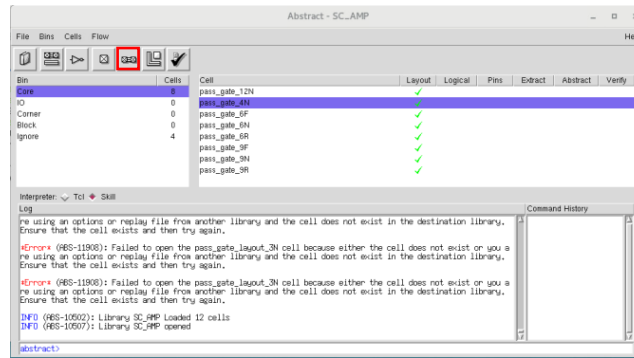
Abstract - SC_AMP

File Bins Cells Flow

He

| Bin | Cells |
|---|---|
| Core | 8 |
| IO | 0 |
| Corner | 0 |
| Block | 0 |
| Ignore | 4 |

| Cell | Layout | Logical | Pins | Extract | Abstract | Verify |
|---|---|---|---|---|---|---|
| pass_gate_12N | ✓ | | | | | |
| pass_gate_4N | ✓ | | | | | |
| pass_gate_6F | ✓ | | | | | |
| pass_gate_6N | ✓ | | | | | |
| pass_gate_6R | ✓ | | | | | |
| pass_gate_9F | ✓ | | | | | |
| pass_gate_9N | ✓ | | | | | |
| pass_gate_9R | ✓ | | | | | |

Interpreter: Tcl Skill

Log

re using an options or replay file from another library and the cell does not exist in the destination library. Ensure that the cell exists and then try again.

*Error* (ABS-11908): Failed to open the pass_gate_layout_3N cell because either the cell does not exist or you a re using an options or replay file from another library and the cell does not exist in the destination library. Ensure that the cell exists and then try again.

*Error* (ABS-11908): Failed to open the pass_gate_layout_3N cell because either the cell does not exist or you a re using an options or replay file from another library and the cell does not exist in the destination library. Ensure that the cell exists and then try again.

INFO (ABS-10502): Library SC_AMP Loaded 12 cells
INFO (ABS-10507): Library SC_AMP opened

Command History

abstract>